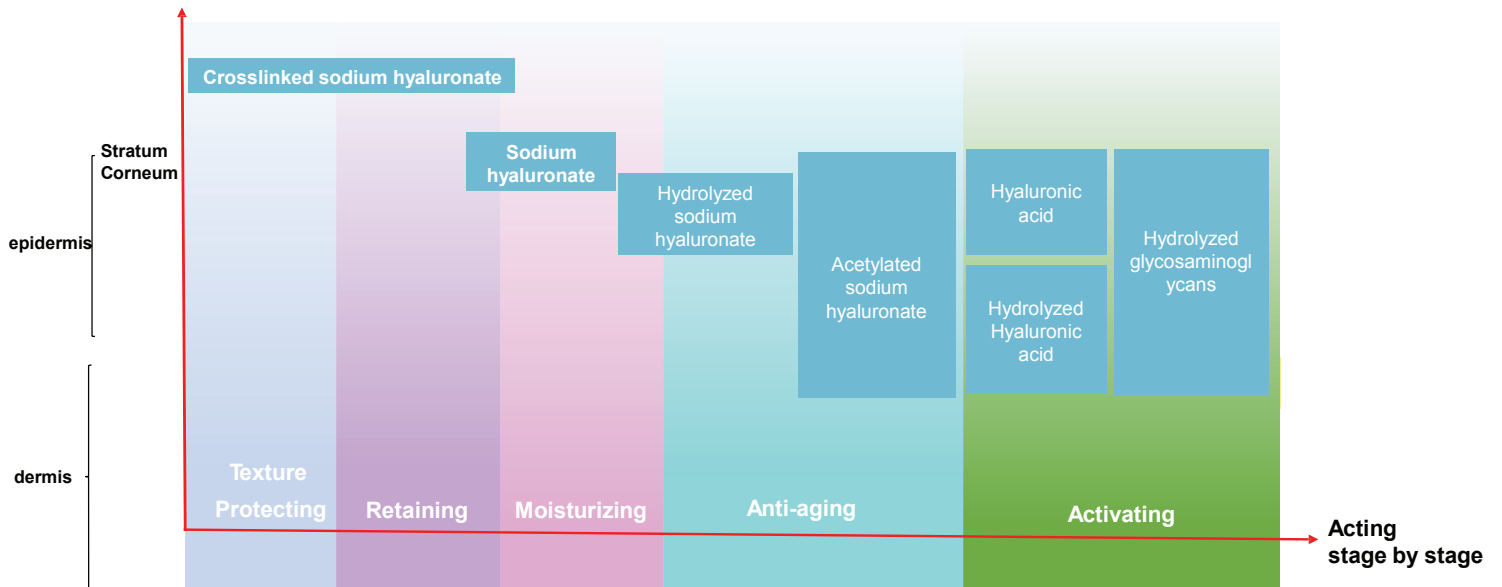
Crosslinked sodium hyaluronate

Stratum Corneum

epidermis

dermis

Sodium hyaluronate

Hydrolyzed sodium hyaluronate

Acetylated sodium hyaluronate

Hyaluronic acid

Hydrolyzed Hyaluronic acid

Hydrolyzed glycosaminoglycans

Texture Protecting

Retaining

Moisturizing

Anti-aging

Activating

Acting stage by stage